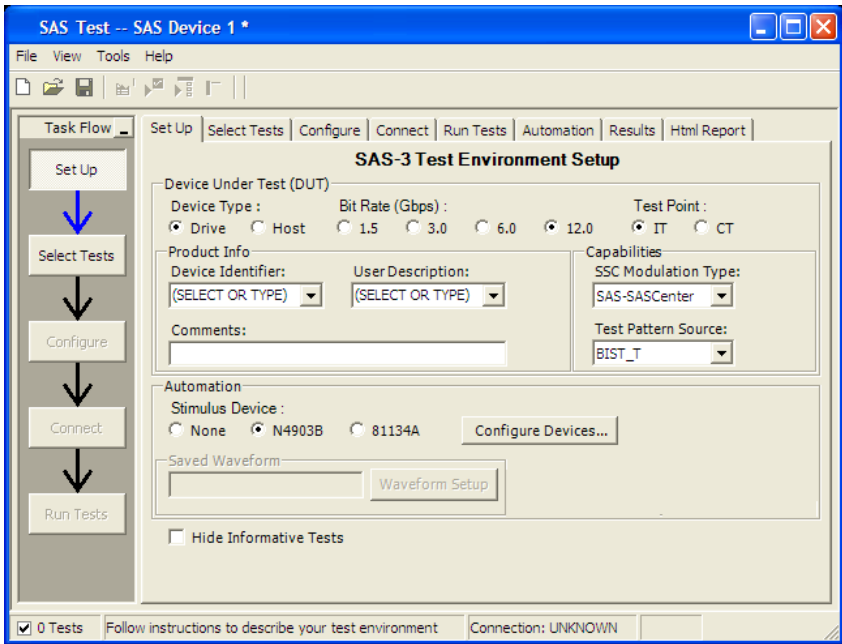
SAS Test -- SAS Device 1 *

File View Tools Help

Task Flow

Set Up

Select Tests

Configure

Connect

Run Tests

Set Up | Select Tests | Configure | Connect | Run Tests | Automation | Results | Html Report

SAS-3 Test Environment Setup

Device Under Test (DUT)

Device Type :
Drive
Host

Bit Rate (Gbps) :
1.5
3.0
6.0
12.0

Test Point :
IT
CT

Product Info

Device Identifier:
(SELECT OR TYPE)

User Description:
(SELECT OR TYPE)

Comments:

Capabilities

SSC Modulation Type:
SAS-SASCenter

Test Pattern Source:
BIST_T

Automation

Stimulus Device :
None
N4903B
81134A

Configure Devices...

Saved Waveform

Waveform Setup

Hide Informative Tests

0 Tests | Follow instructions to describe your test environment | Connection: UNKNOWN